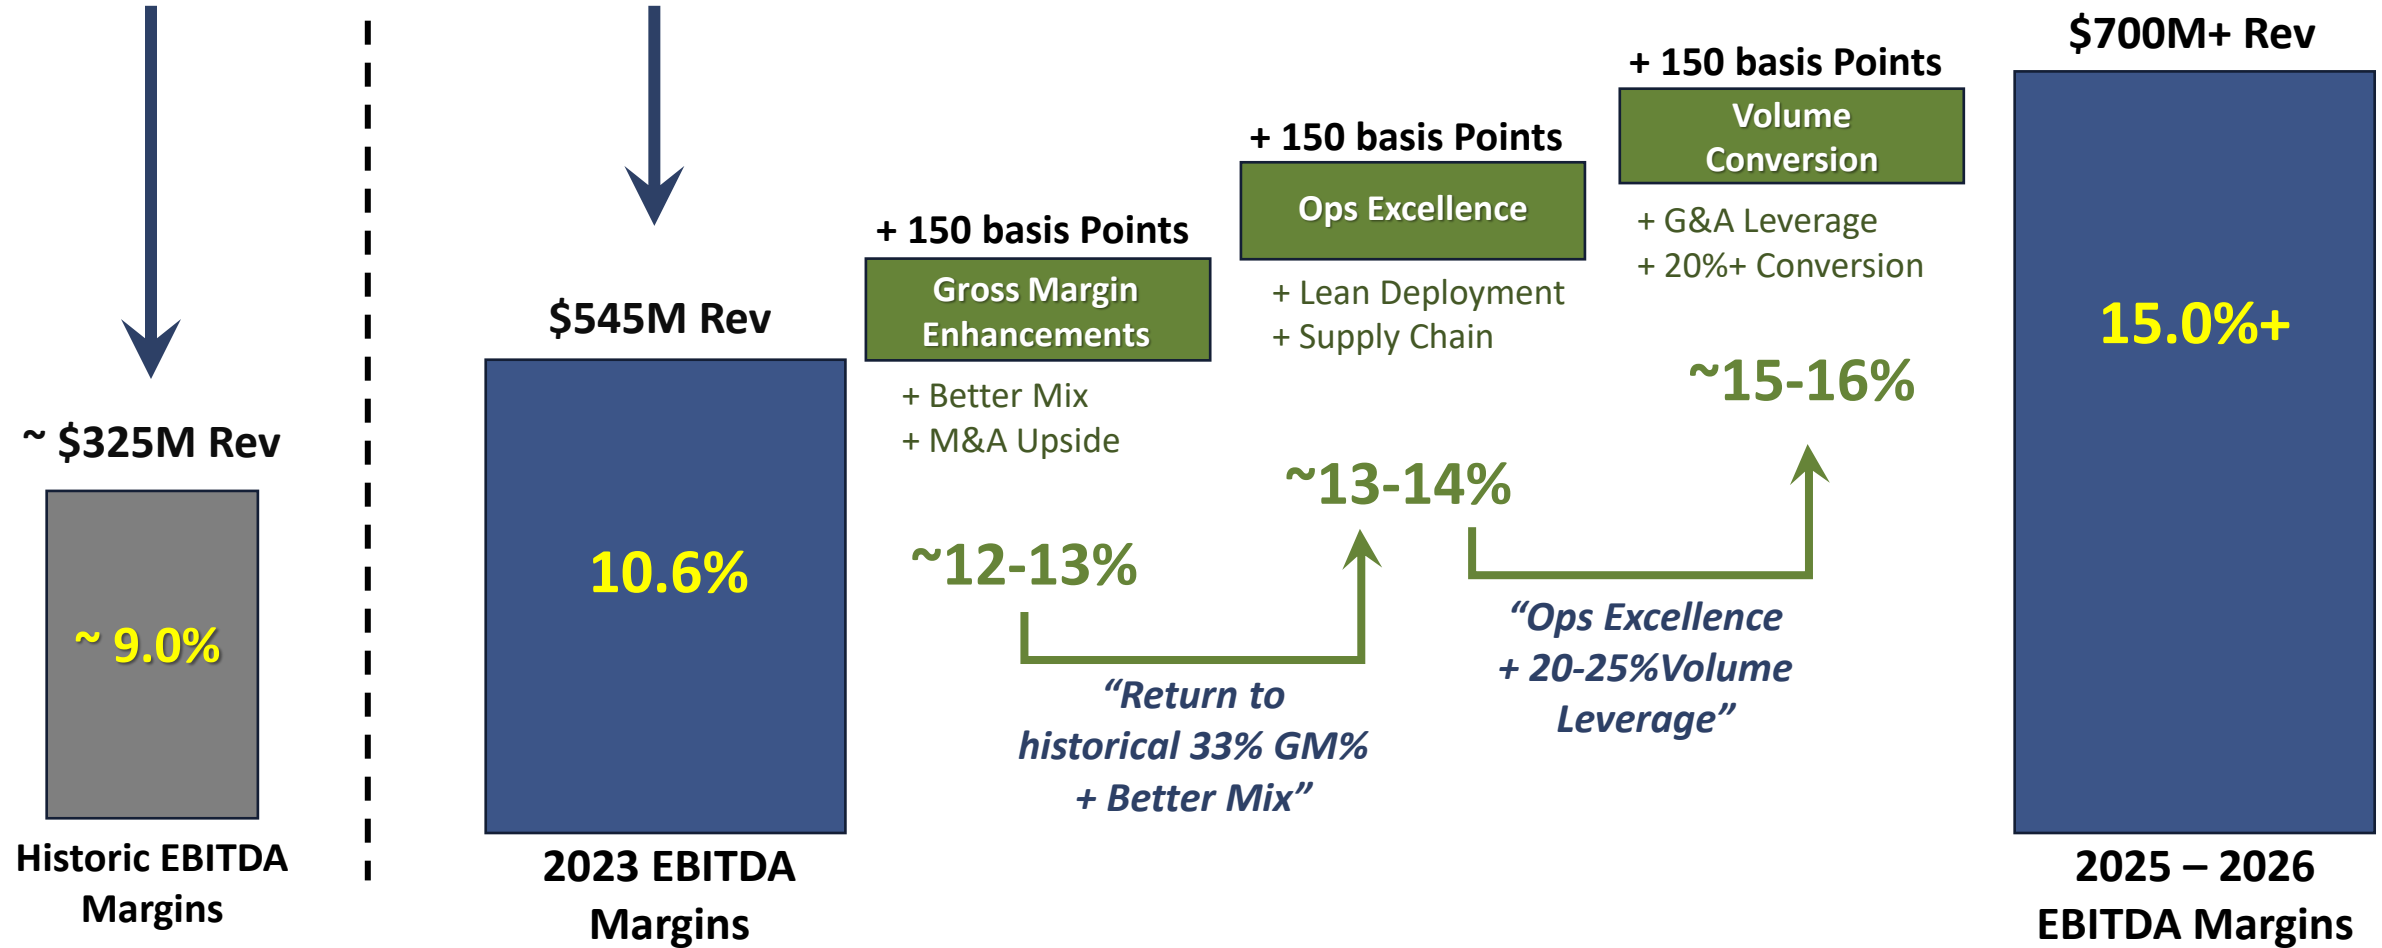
~ $325M Rev

~ 9.0%

Historic EBITDA Margins

$545M Rev

10.6%

2023 EBITDA Margins

+ 150 basis Points

Gross Margin Enhancements

+ Better Mix
+ M&A Upside

~12-13%

“Return to historical 33% GM% + Better Mix”

+ 150 basis Points

Ops Excellence

+ Lean Deployment
+ Supply Chain

~13-14%

“Ops Excellence + 20-25%Volume Leverage”

+ 150 basis Points

Volume Conversion

+ G&A Leverage
+ 20%+ Conversion

~15-16%

$700M+ Rev

15.0%+

2025 – 2026 EBITDA Margins